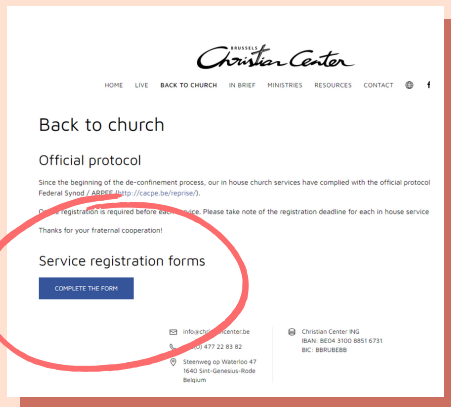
BRUSSELS
Christian Center

HOME LIVE BACK TO CHURCH IN BRIEF MINISTRIES RESOURCES CONTACT f

Back to church

Official protocol

Since the beginning of the de-confinement process, our in house church services have complied with the official protocol Federal Synod / ARPEE (http://cacpe.be/reprise/).

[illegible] registration is required before each service. Please take note of the registration deadline for each in house service

Thanks for your fraternal cooperation!

Service registration forms

COMPLETE THE FORM

info@christiancenter.be
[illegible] (0) 477 22 83 82
Steenweg op Waterloo 47
1640 Sint-Genesius-Rode
Belgium

Christian Center ING
IBAN: BE04 3100 8851 6731
BIC: BBRUBEBB